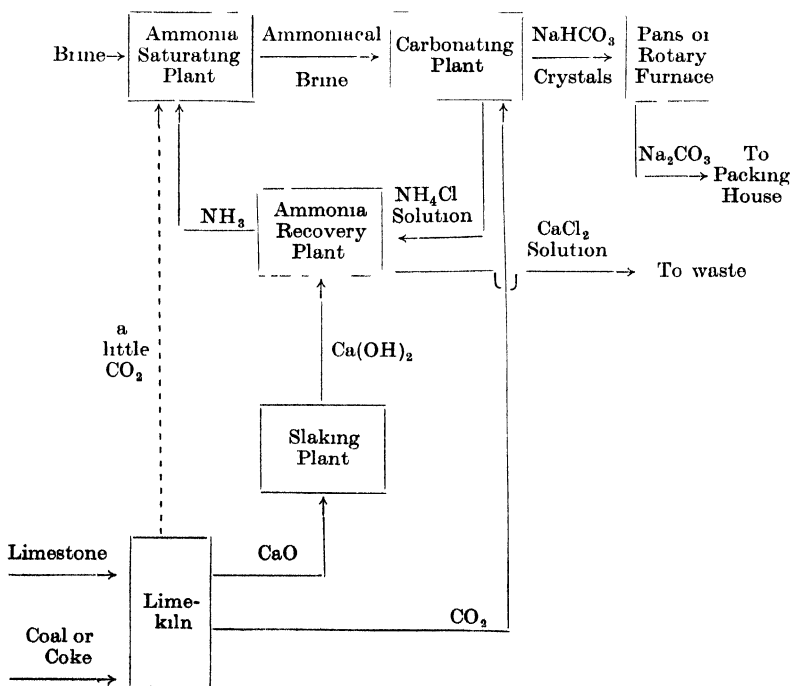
Brine→ Ammonia Saturating Plant → Ammoniacal Brine → Carbonating Plant → $NaHCO_3$ Crystals → Pans or Rotary Furnace

$Na_2CO_3$ To Packing House

$NH_3$

Ammonia Recovery Plant

$NH_4Cl$ Solution

$CaCl_2$ Solution → To waste

a little $CO_2$

$Ca(OH)_2$

Slaking Plant

Limestone

Coal or Coke

Lime-kiln

CaO

$CO_2$